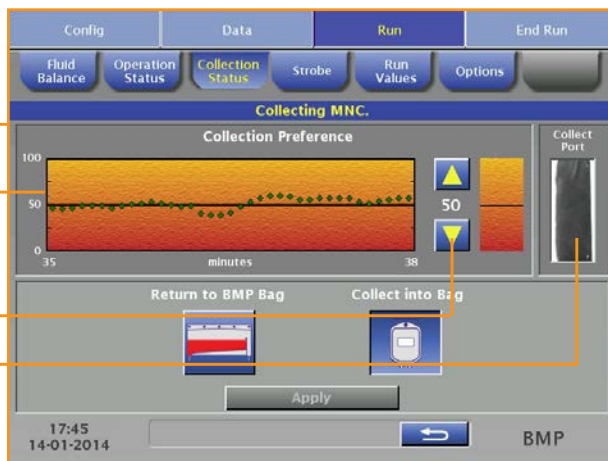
Config
Data
Run
End Run

Fluid Balance
Operation Status
Collection Status
Strobe
Run Values
Options

Collecting MNC.

Collection Preference

100
50
0
35
minutes
38

50

Collect Port

Return to BMP Bag

Collect into Bag

Apply

17:45
14-01-2014

BMP